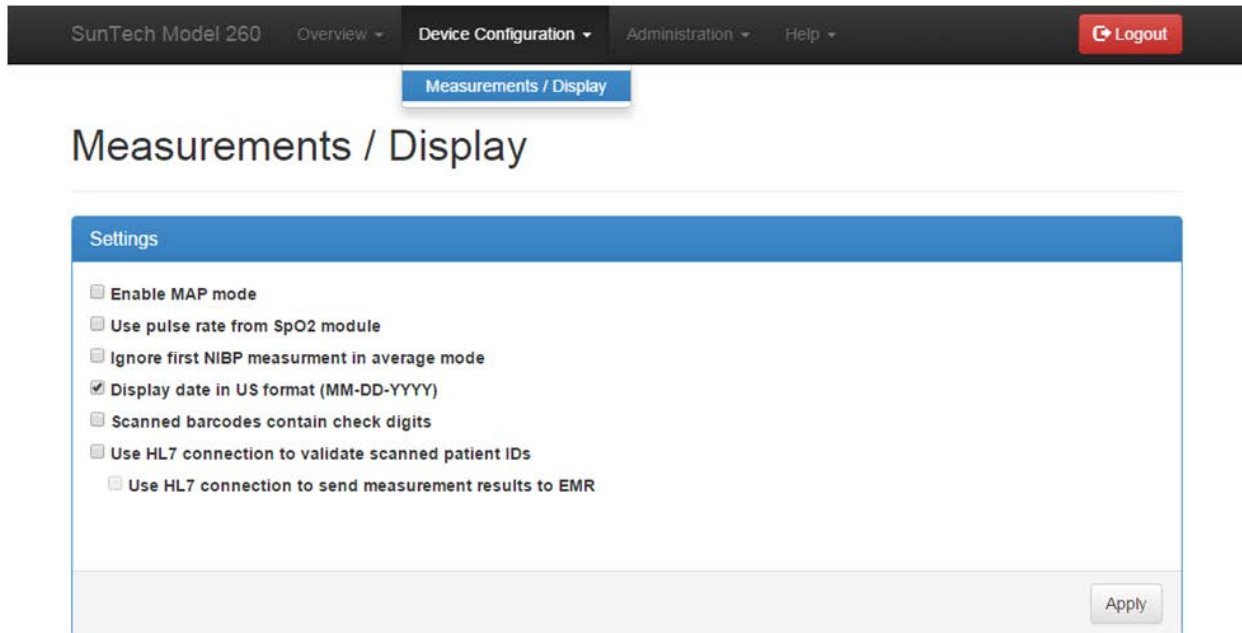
SunTech Model 260 Overview Device Configuration Administration Help Logout

Measurements / Display

Measurements / Display

Settings

Enable MAP mode

Use pulse rate from SpO2 module

Ignore first NIBP measurment in average mode

Display date in US format (MM-DD-YYYY)

Scanned barcodes contain check digits

Use HL7 connection to validate scanned patient IDs

Use HL7 connection to send measurement results to EMR

Apply